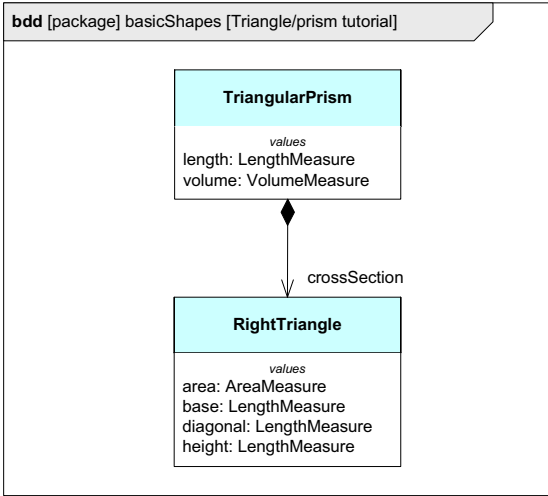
bdd [package] basicShapes [Triangle/prism tutorial]

TriangularPrism

values
length: LengthMeasure
volume: VolumeMeasure

crossSection

RightTriangle

values
area: AreaMeasure
base: LengthMeasure
diagonal: LengthMeasure
height: LengthMeasure